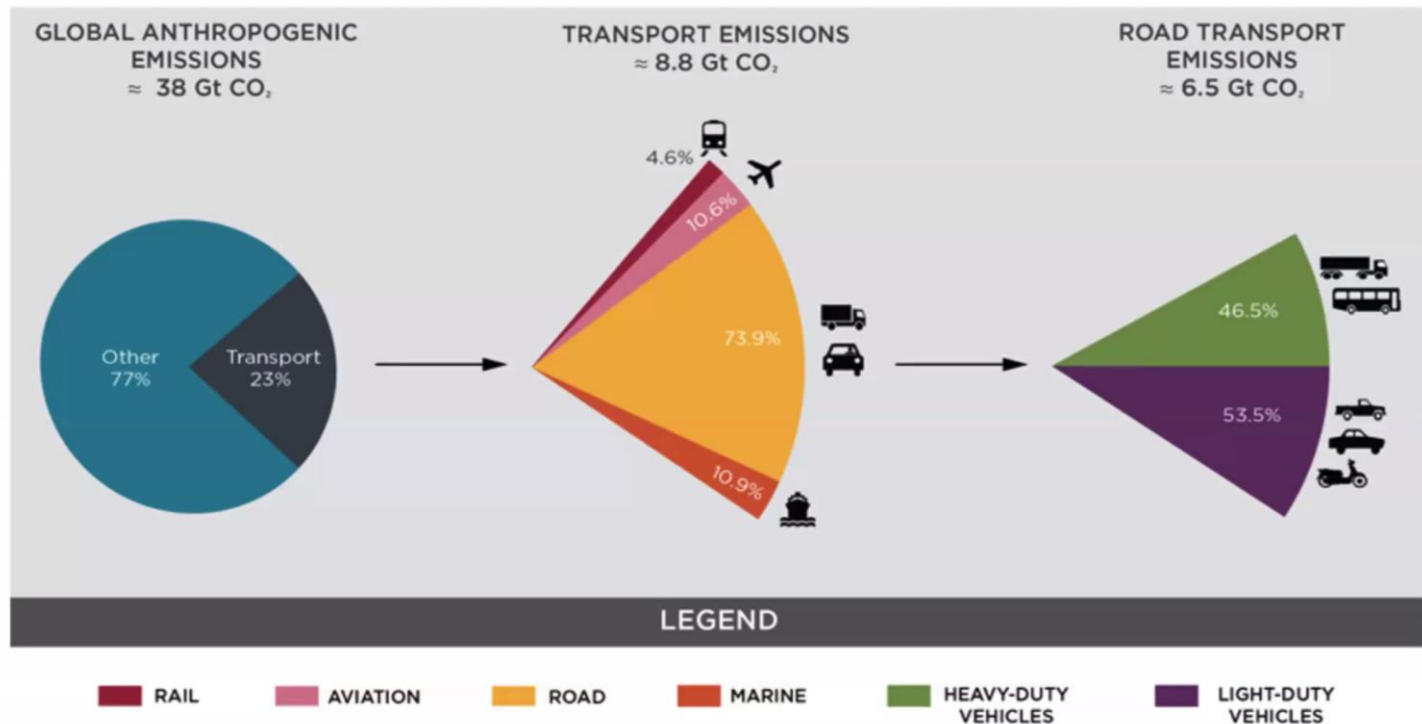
GLOBAL ANTHROPOGENIC EMISSIONS
≈ 38 Gt $CO_2$

TRANSPORT EMISSIONS
≈ 8.8 Gt $CO_2$

ROAD TRANSPORT EMISSIONS
≈ 6.5 Gt $CO_2$

Other
77%

Transport
23%

4.6%

10.6%

73.9%

10.9%

46.5%

53.5%

LEGEND

RAIL
AVIATION
ROAD
MARINE
HEAVY-DUTY VEHICLES
LIGHT-DUTY VEHICLES